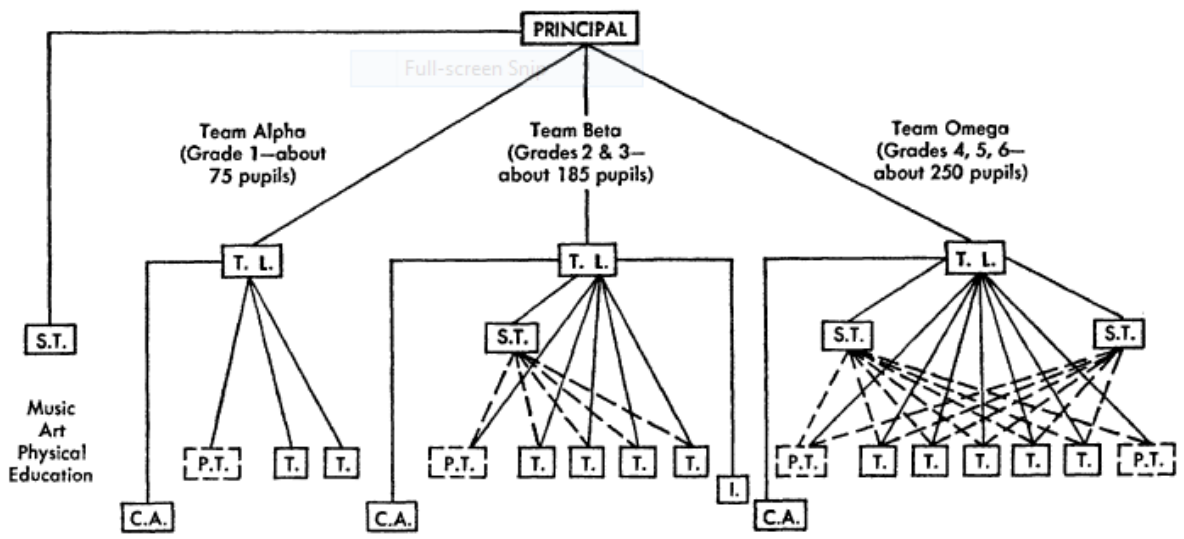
PRINCIPAL

Full-screen Snip

Team Alpha (Grade 1—about 75 pupils)

Team Beta (Grades 2 & 3—about 185 pupils)

Team Omega (Grades 4, 5, 6—about 250 pupils)

S.T.

Music
Art
Physical
Education

T. L.

P.T.
T.
T.

C.A.

T. L.

S.T.

P.T.
T.
T.
T.
T.

I.

C.A.

T. L.

S.T.
S.T.

P.T.
T.
T.
T.
T.
T.
P.T.

C.A.